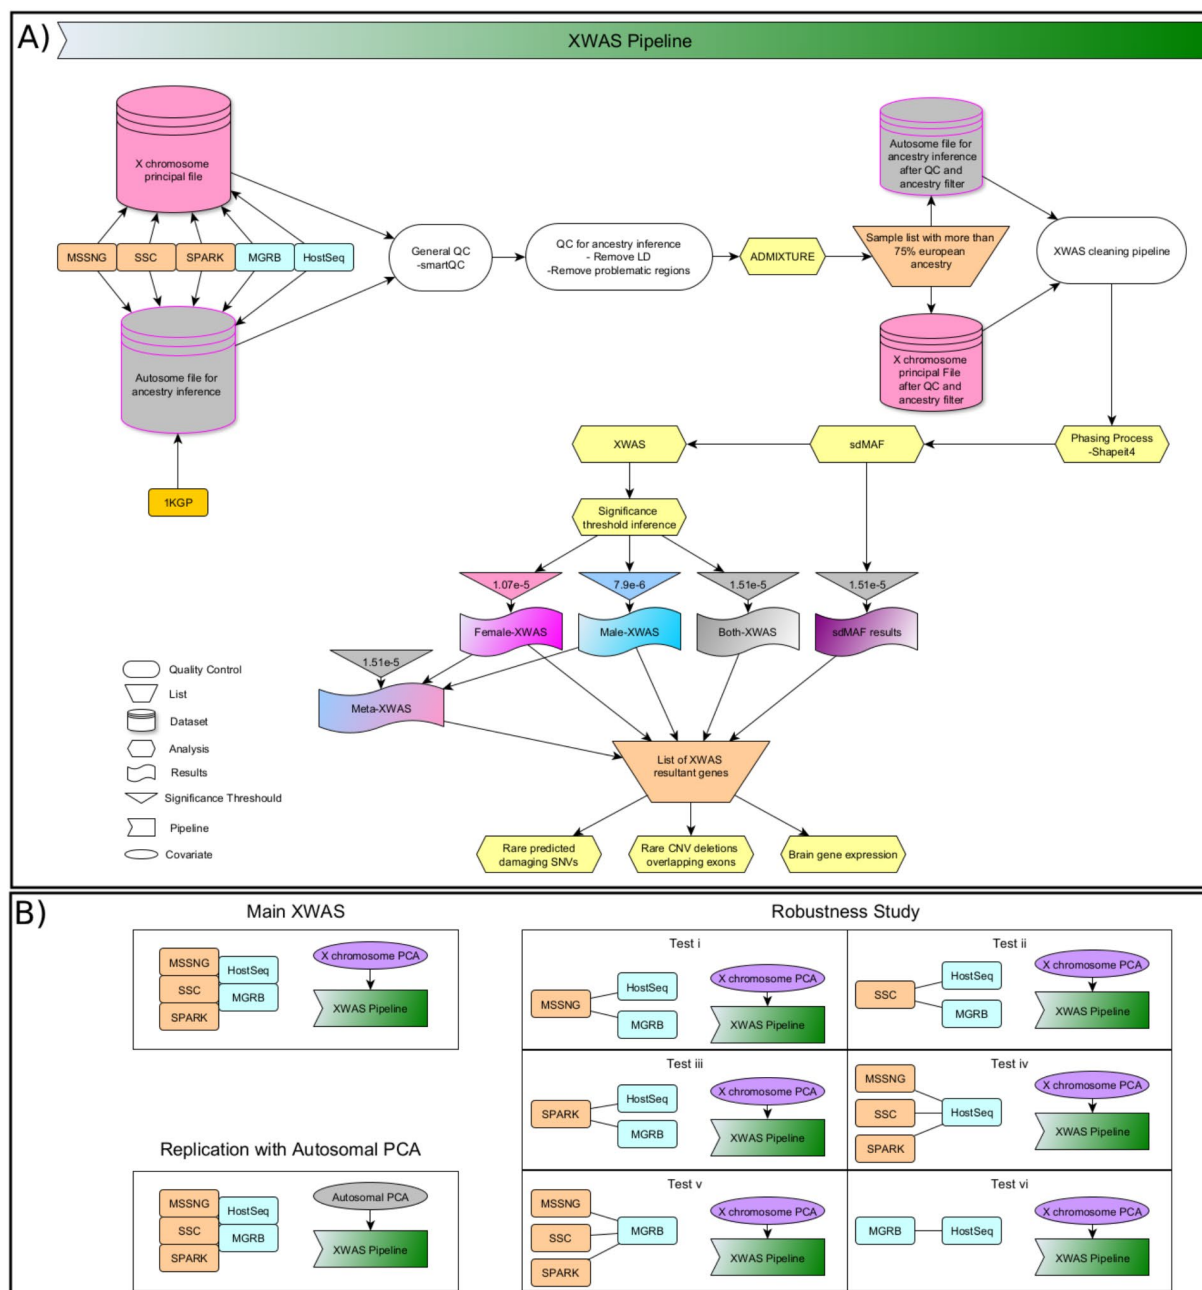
A) XWAS Pipeline

X chromosome principal file

MSSNG SSC SPARK MGRB HostSeq

Autosome file for ancestry inference

1KGP

General QC -smartQC

QC for ancestry inference - Remove LD -Remove problematic regions

ADMIXTURE

Autosome file for ancestry inference after QC and ancestry filter

Sample list with more than 75% european ancestry

X chromosome principal File after QC and ancestry filter

XWAS cleaning pipeline

Phasing Process -Shapeit4

sdMAF

XWAS

Significance threshold inference

1.07e-5 7.9e-6 1.51e-5 1.51e-5

Female-XWAS Male-XWAS Both-XWAS sdMAF results

1.51e-5

Meta-XWAS

List of XWAS resultant genes

Rare predicted damaging SNVs

Rare CNV deletions overlapping exons

Brain gene expression

Quality Control
List
Dataset
Analysis
Results
Significance Threshould
Pipeline
Covariate

B)

Main XWAS

MSSNG SSC SPARK HostSeq MGRB X chromosome PCA XWAS Pipeline

Replication with Autosomal PCA

MSSNG SSC SPARK HostSeq MGRB Autosomal PCA XWAS Pipeline

Robustness Study

Test i
MSSNG HostSeq MGRB X chromosome PCA XWAS Pipeline

Test ii
SSC HostSeq MGRB X chromosome PCA XWAS Pipeline

Test iii
SPARK HostSeq MGRB X chromosome PCA XWAS Pipeline

Test iv
MSSNG SSC SPARK HostSeq X chromosome PCA XWAS Pipeline

Test v
MSSNG SSC SPARK MGRB X chromosome PCA XWAS Pipeline

Test vi
MGRB HostSeq X chromosome PCA XWAS Pipeline